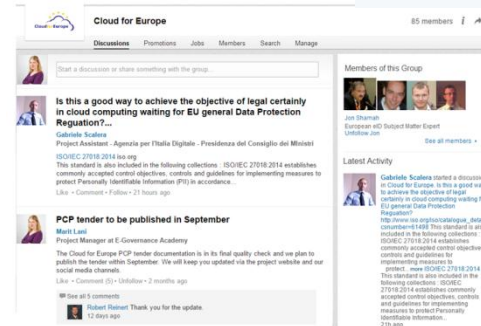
Cloud for Europe

Cloud for Europe

85 members

Discussions Promotions Jobs Members Search Manage

Start a discussion or share something with the group...

Is this a good way to achieve the objective of legal certainly in cloud computing waiting for EU general Data Protection Reguation?...

Gabriele Scalera
Project Assistant - Agenzia per l'Italia Digitale - Presidenza del Consiglio dei Ministri

ISO/IEC 27018:2014 iso.org
This standard is also included in the following collections : ISO/IEC 27018:2014 establishes commonly accepted control objectives, controls and guidelines for implementing measures to protect Personally Identifiable Information (PII) in accordance...

Like • Comment • Follow • 21 hours ago

PCP tender to be published in September

Marit Lani
Project Manager at E-Governance Academy

The Cloud for Europe PCP tender documentation is in its final quality check and we plan to publish the tender within September. We will keep you updated via the project website and our social media channels.

Like • Comment (5) • Unfollow • 2 months ago

See all 5 comments

Robert Reinert Thank you for the update.
12 days ago

Members of this Group

Jon Shamah
European eID Subject Matter Expert
Unfollow Jon

See all members »

Latest Activity

Gabriele Scalera started a discussion in Cloud for Europe: Is this a good way to achieve the objective of legal certainly in cloud computing waiting for EU general Data Protection Reguation?
http://www.iso.org/iso/catalogue_detail?csnumber=61498 This standard is also included in the following collections : ISO/IEC 27018:2014 establishes commonly accepted control objectives, controls and guidelines for implementing measures to protect... more ISO/IEC 27018:2014 This standard is also included in the following collections : ISO/IEC 27018:2014 establishes commonly accepted control objectives, controls and guidelines for implementing measures to protect Personally Identifiable Information...
21h ago